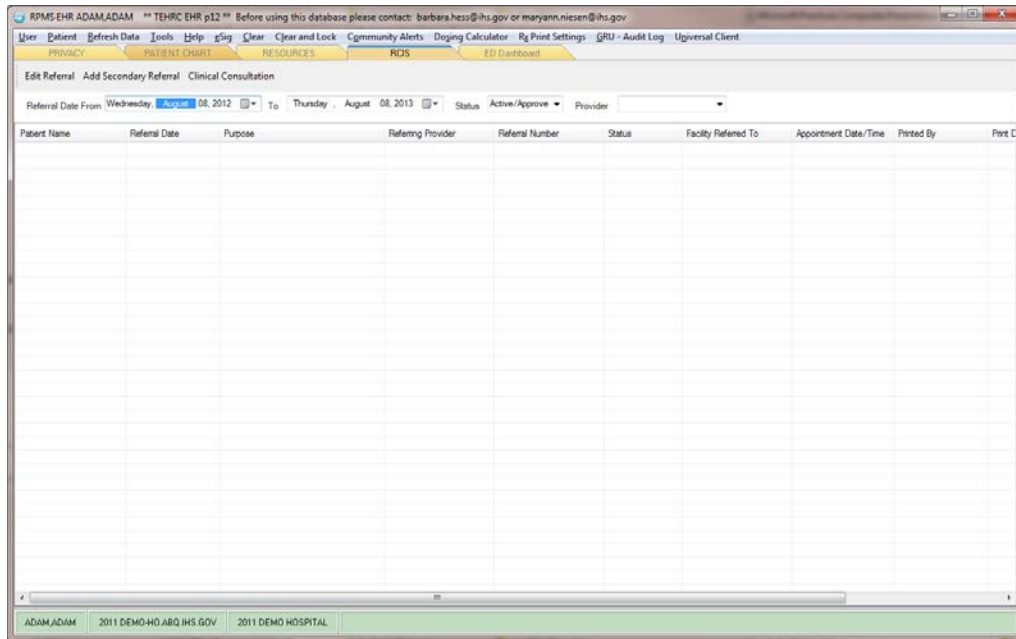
RPMS-EHR ADAM,ADAM ** TEHRC EHR p12 ** Before using this database please contact: barbara.hess@ihs.gov or maryann.niesen@ihs.gov

User Patient Refresh Data Tools Help eSig Clear Clear and Lock Community Alerts Dosing Calculator Rx Print Settings GRU - Audit Log Universal Client

PRIVACY PATIENT CHART RESOURCES RCIS ED Dashboard

Edit Referral Add Secondary Referral Clinical Consultation

Referral Date From Wednesday, August 08, 2012 To Thursday, August 08, 2013 Status Active/Approve Provider

| Patient Name | Referral Date | Purpose | Referring Provider | Referral Number | Status | Facility Referred To | Appointment Date/Time | Printed By | Print D |
|---|---|---|---|---|---|---|---|---|---|

ADAM,ADAM 2011 DEMO-HO.ABQ.IHS.GOV 2011 DEMO HOSPITAL